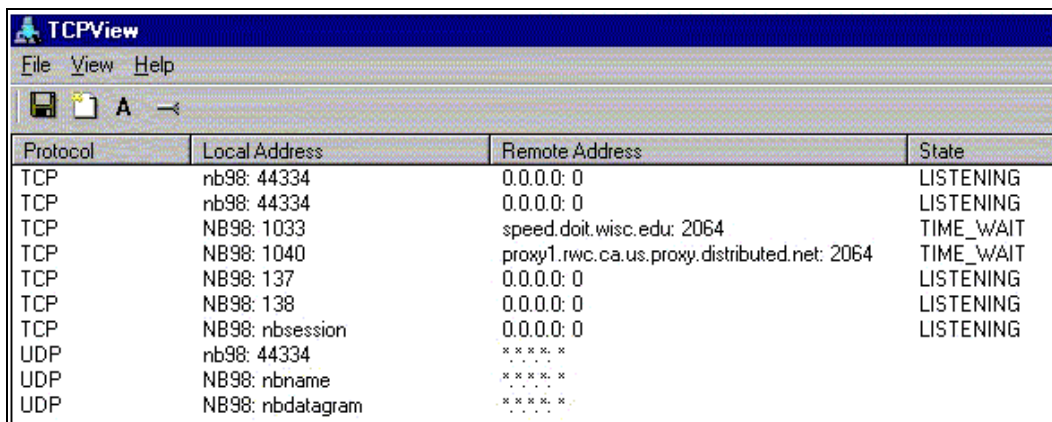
TCPView

File View Help

A

| Protocol | Local Address | Remote Address | State |
|---|---|---|---|
| TCP | nb98: 44334 | 0.0.0.0: 0 | LISTENING |
| TCP | nb98: 44334 | 0.0.0.0: 0 | LISTENING |
| TCP | NB98: 1033 | speed.doit.wisc.edu: 2064 | TIME_WAIT |
| TCP | NB98: 1040 | proxy1.rwc.ca.us.proxy.distributed.net: 2064 | TIME_WAIT |
| TCP | NB98: 137 | 0.0.0.0: 0 | LISTENING |
| TCP | NB98: 138 | 0.0.0.0: 0 | LISTENING |
| TCP | NB98: nbsession | 0.0.0.0: 0 | LISTENING |
| UDP | nb98: 44334 | *.*.*.*: * | |
| UDP | NB98: nbname | *.*.*.*: * | |
| UDP | NB98: nbdatagram | *.*.*.*: * | |